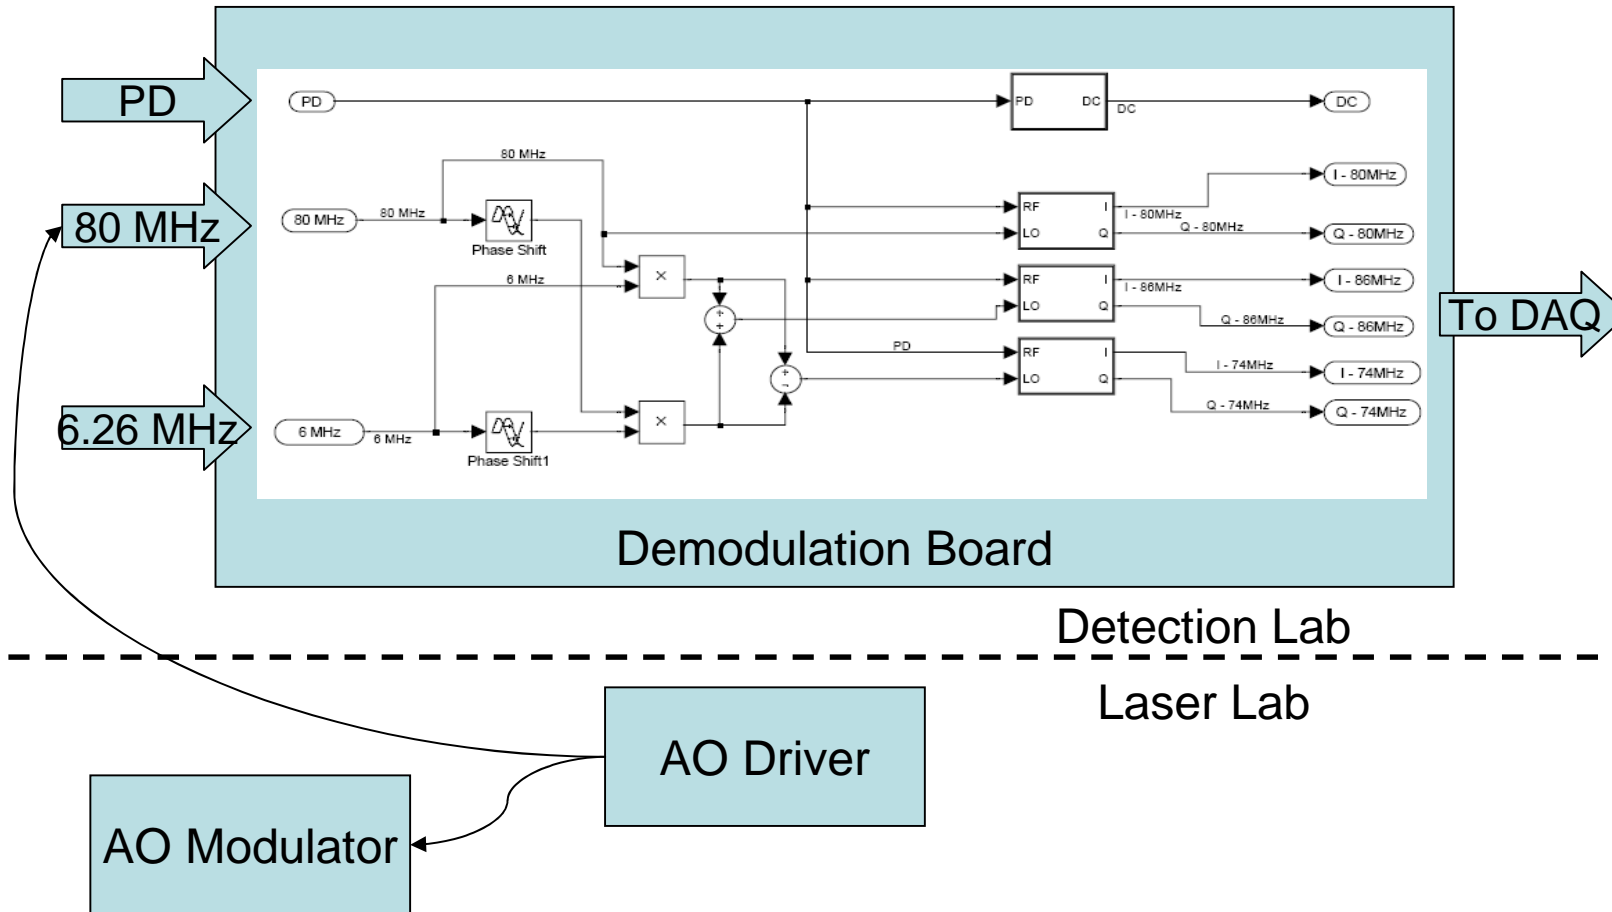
PD

80 MHz

6.26 MHz

PD

DC

DC

DC

80 MHz

80 MHz

80 MHz

Phase Shift

I - 80MHz

RF

I

I - 80MHz

LO

Q

Q - 80MHz

Q - 80MHz

6 MHz

×

RF

I

I - 86MHz

I - 86MHz

LO

Q

Q - 86MHz

Q - 86MHz

+ +

PD

RF

I

+ -

I - 74MHz

I - 74MHz

LO

Q

Q - 74MHz

Q - 74MHz

6 MHz

6 MHz

Phase Shift1

×

To DAQ

Demodulation Board

Detection Lab

Laser Lab

AO Driver

AO Modulator